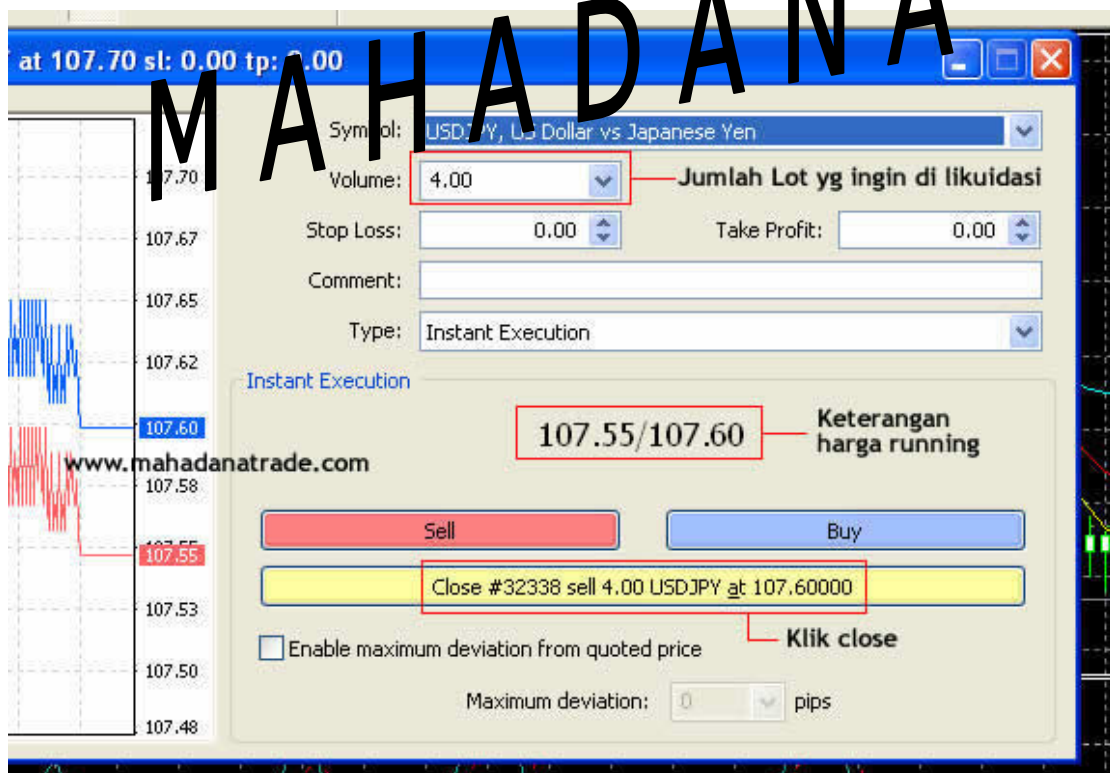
MAHADANA

at 107.70 sl: 0.00 tp: 0.00

107.70
107.67
107.65
107.62
107.60
107.58
107.55
107.53
107.50
107.48

Symbol: USDJPY, US Dollar vs Japanese Yen

Volume: 4.00

Jumlah Lot yg ingin di likuidasi

Stop Loss: 0.00

Take Profit: 0.00

Comment:

Type: Instant Execution

Instant Execution

107.55/107.60

Keterangan harga running

www.mahadanatrade.com

Sell

Buy

Close #32338 sell 4.00 USDJPY at 107.60000

Klik close

Enable maximum deviation from quoted price

Maximum deviation: 0 pips